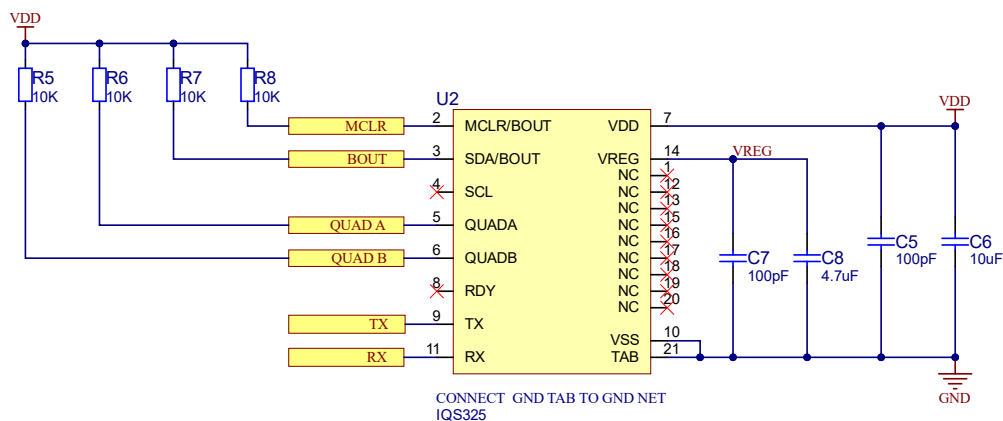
VDD

R5
10K

R6
10K

R7
10K

R8
10K

U2

MCLR
BOUT
QUAD A
QUAD B
TX
RX

2 MCLR/BOUT
3 SDA/BOUT
4 SCL
5 QUADA
6 QUADB
8 RDY
9 TX
11 RX

VDD 7
VREG 14
NC 1
NC 12
NC 13
NC 15
NC 16
NC 17
NC 18
NC 19
NC 20
VSS 10
TAB 21

VREG

C7
100pF

C8
4.7uF

VDD

C5
100pF

C6
10uF

GND

CONNECT GND TAB TO GND NET
IQS325